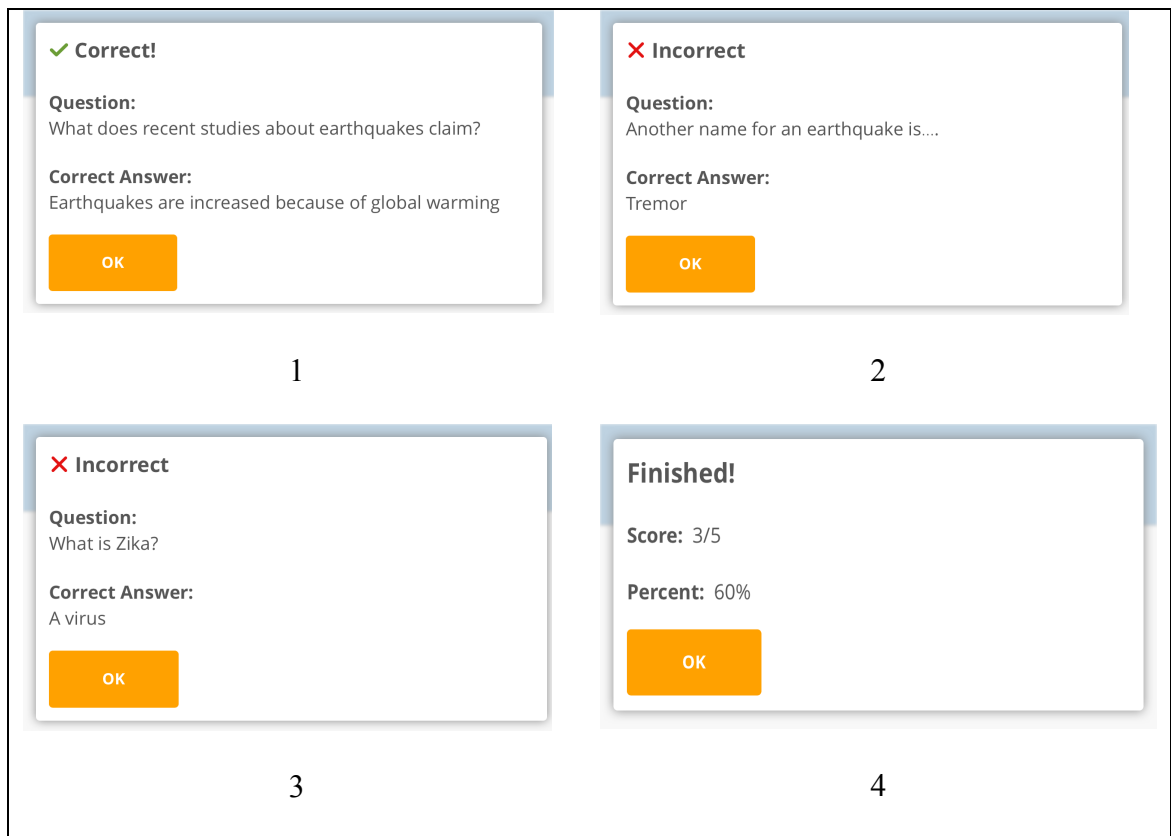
✓ Correct!

Question:
What does recent studies about earthquakes claim?

Correct Answer:
Earthquakes are increased because of global warming

OK

1

✕ Incorrect

Question:
Another name for an earthquake is….

Correct Answer:
Tremor

OK

2

✕ Incorrect

Question:
What is Zika?

Correct Answer:
A virus

OK

3

Finished!

Score: 3/5

Percent: 60%

OK

4